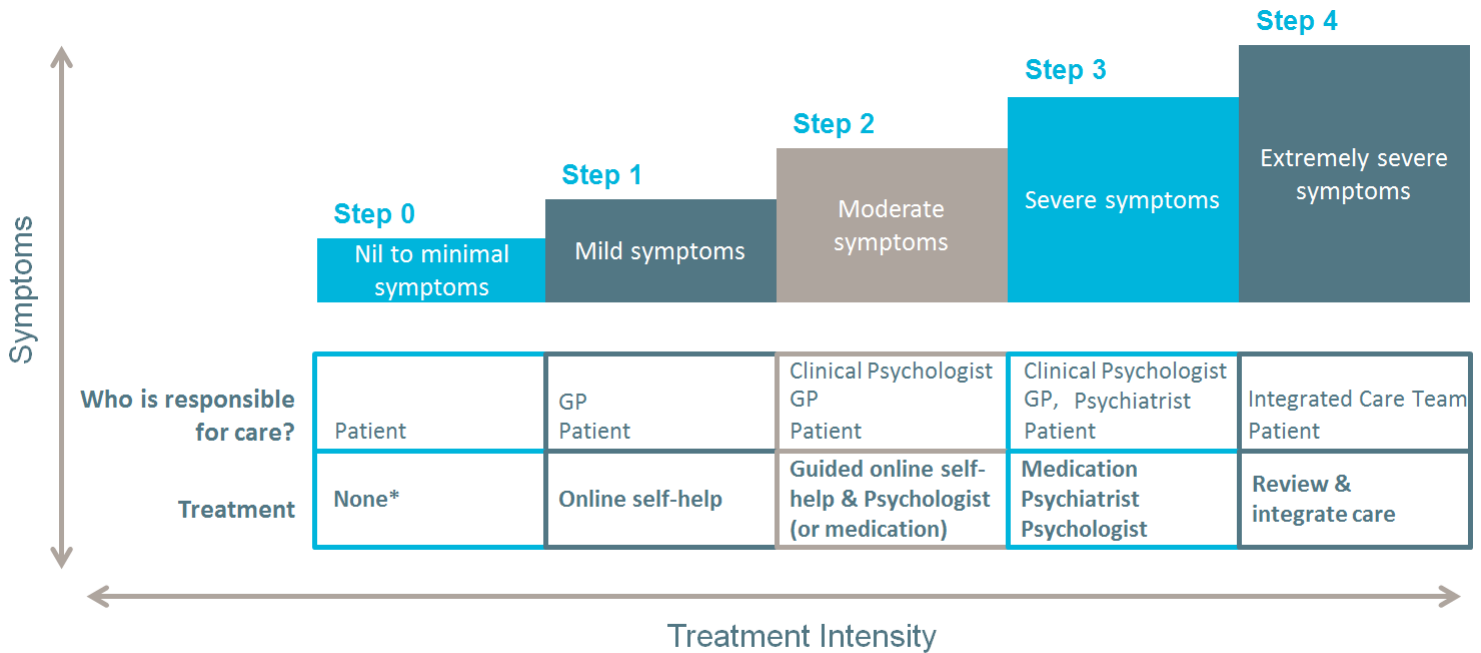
Symptoms

| | Step 0 | Step 1 | Step 2 | Step 3 | Step 4 |
|---|---|---|---|---|---|
| | Nil to minimal symptoms | Mild symptoms | Moderate symptoms | Severe symptoms | Extremely severe symptoms |
| Who is responsible for care? | Patient | GP Patient | Clinical Psychologist GP Patient | Clinical Psychologist GP, Psychiatrist Patient | Integrated Care Team Patient |
| Treatment | None* | Online self-help | Guided online self-help & Psychologist (or medication) | Medication Psychiatrist Psychologist | Review & integrate care |

Treatment Intensity